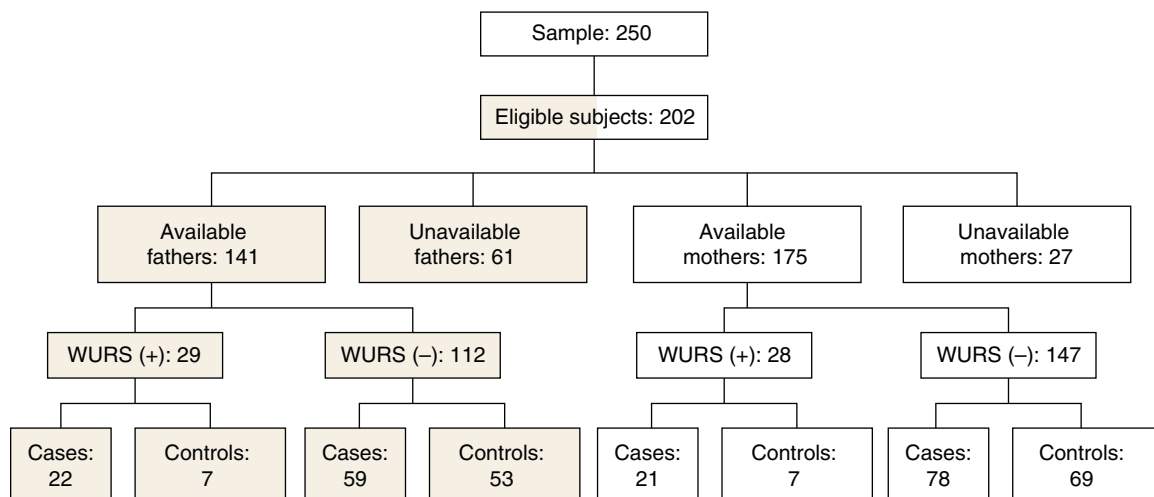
Sample: 250

Eligible subjects: 202

Available fathers: 141

Unavailable fathers: 61

Available mothers: 175

Unavailable mothers: 27

WURS (+): 29

WURS (–): 112

WURS (+): 28

WURS (–): 147

Cases: 22

Controls: 7

Cases: 59

Controls: 53

Cases: 21

Controls: 7

Cases: 78

Controls: 69